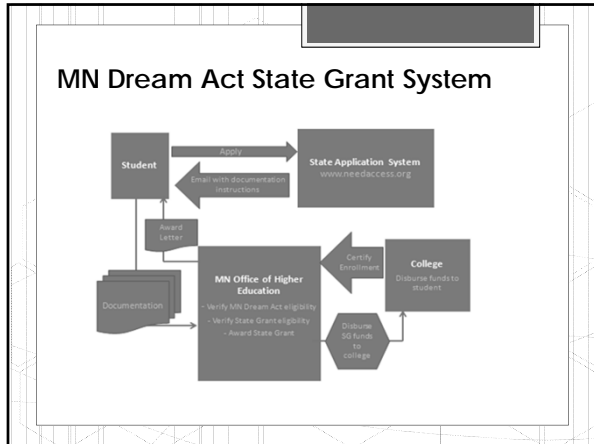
MN Dream Act State Grant System

Student

Apply

State Application System
www.needaccess.org

Email with documentation instructions

Award Letter

Certify Enrollment

College
Disburse funds to student

Documentation

MN Office of Higher Education
- Verify MN Dream Act eligibility
- Verify State Grant eligibility
- Award State Grant

Disburse SG funds to college